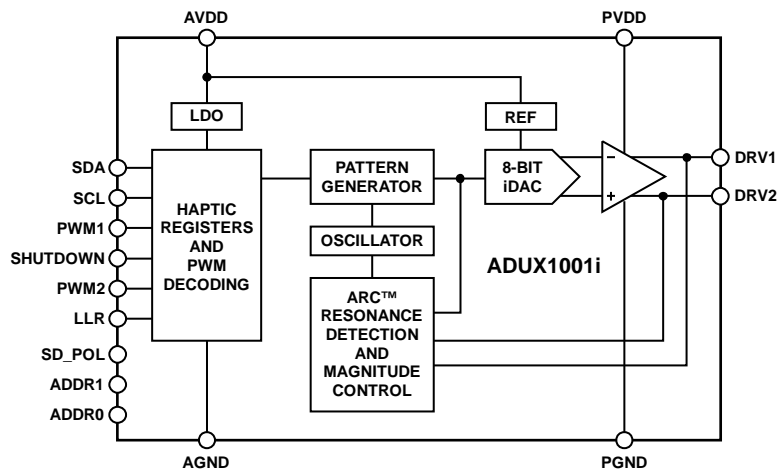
AVDD

PVDD

LDO

REF

SDA

SCL

PWM1

SHUTDOWN

PWM2

LLR

SD_POL

ADDR1

ADDR0

HAPTIC REGISTERS AND PWM DECODING

PATTERN GENERATOR

OSCILLATOR

ARC™ RESONANCE DETECTION AND MAGNITUDE CONTROL

8-BIT iDAC

–

+

DRV1

DRV2

ADUX1001i

AGND

PGND